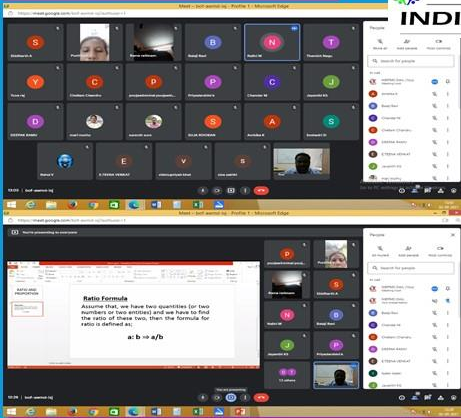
Meet - bcf-asmd-iqj - Profile 1 - Microsoft Edge

https://meet.google.com/bcf-asmd-iqj?authuser=1

INDI

Sindhuri K
Rahul M
Balaji Ravi
Rahul M
Yuva raj
Chetan Chandra
poojalakshmi
Priyadarshini
Chandar M
Jayanthi KS
DEEPAK RAMU
mari muthu
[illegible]
SILVA ROOBAN
Avinika K
Sivasakthi D
Rahul V
E.TEENA VENKAT
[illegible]
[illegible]

10:09 | bcf-asmd-iqj

People
Show all
Add people
Host controls
Search for people
In call
Avinika K
Balaji Ravi
Chandar M
Chetan Chandra
DEEPAK RAMU
E.TEENA VENKAT
Jayanthi KS
mari muthu

Meet - bcf-asmd-iqj - Profile 1 - Microsoft Edge

https://meet.google.com/bcf-asmd-iqj?authuser=1

You're presenting to everyone

RATIO AND PROPORTION

Ratio Formula

Assume that, we have two quantities (or two numbers or two entities) and we have to find the ratio of these two, then the formula for ratio is defined as;

a: b ⇒ a/b

poojalakshmi
Sindhuri K
Rahul M
Balaji Ravi
Jayanthi KS
Priyadarshini
12 others

10:29 | bcf-asmd-iqj

You are presenting

People
Add people
Host controls
Search for people
Balaji Ravi
Chandar M
Chetan Chandra
DEEPAK RAMU
E.TEENA VENKAT
Jayanthi KS
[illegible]